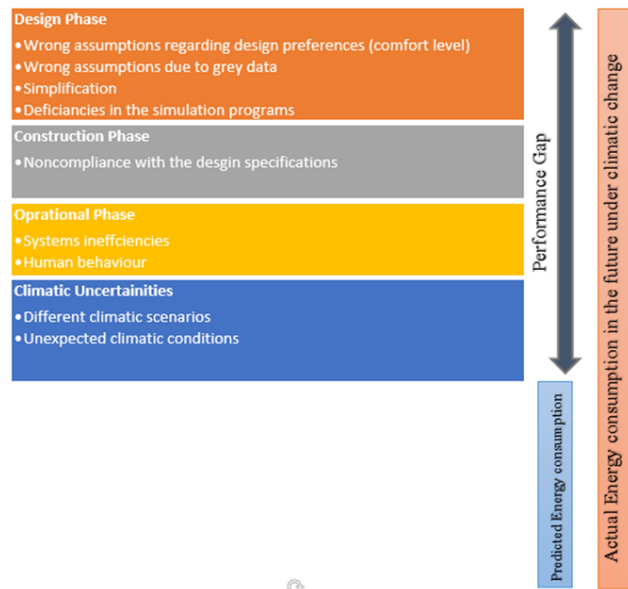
Design Phase
• Wrong assumptions regarding design preferences (comfort level)
• Wrong assumptions due to grey data
• Simplification
• Deficiancies in the simulation programs

Construction Phase
• Noncompliance with the desgin specifications

Oprational Phase
• Systems ineffciencies
• Human behaviour

Climatic Uncertainities
• Different climatic scenarios
• Unexpected climatic conditions

Performance Gap

Predicted Energy consumption

Actual Energy consumption in the future under climatic change